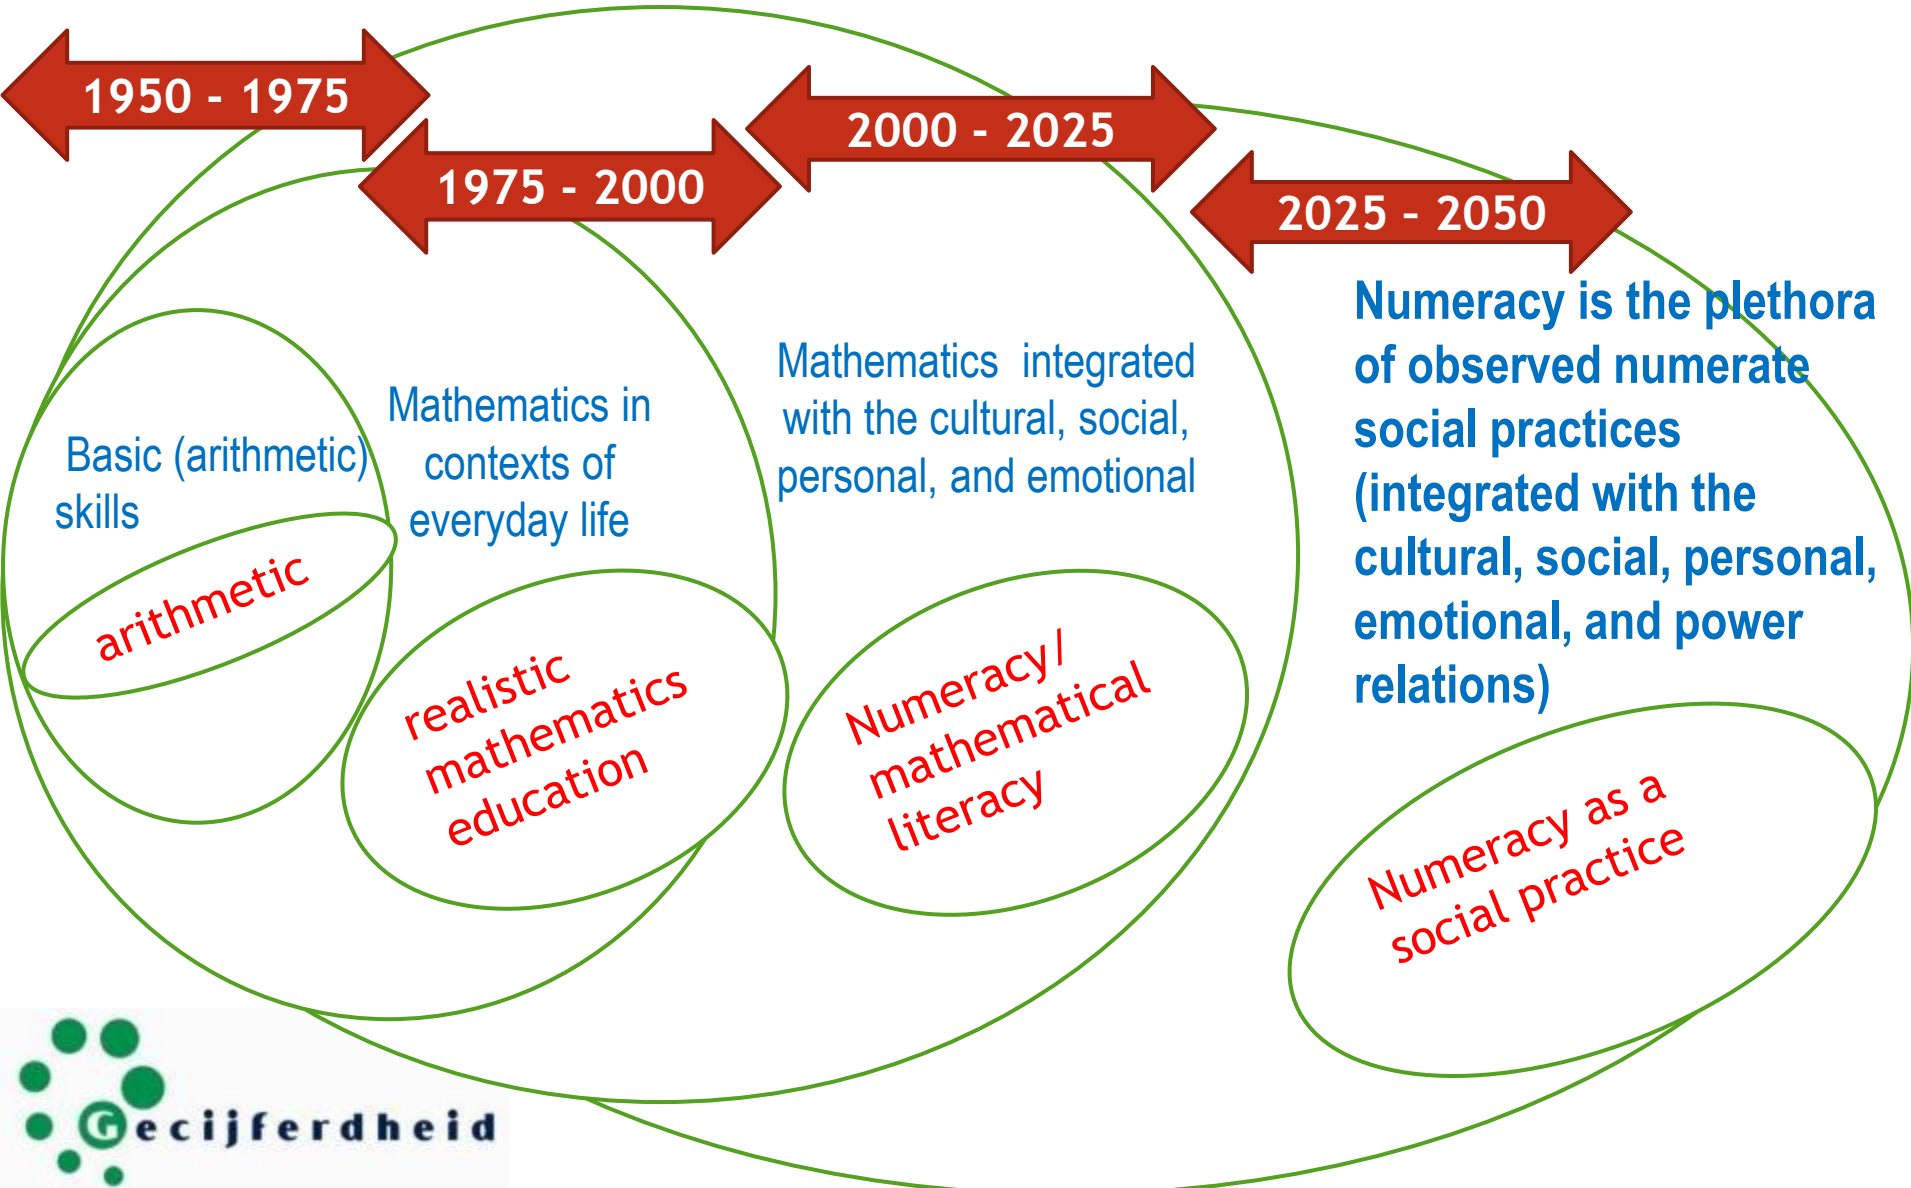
1950 - 1975

1975 - 2000

2000 - 2025

2025 - 2050

Basic (arithmetic) skills

arithmetic

Mathematics in contexts of everyday life

realistic mathematics education

Mathematics integrated with the cultural, social, personal, and emotional

Numeracy/ mathematical literacy

Numeracy is the plethora of observed numerate social practices (integrated with the cultural, social, personal, emotional, and power relations)

Numeracy as a social practice

Gecijferdheid